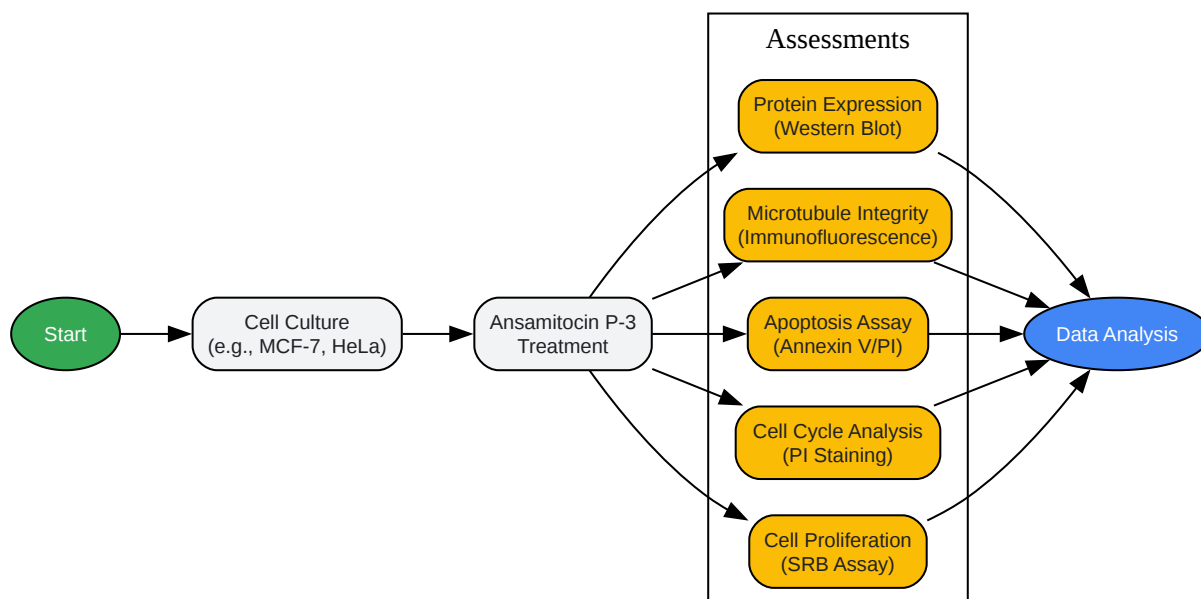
Start

Cell Culture
(e.g., MCF-7, HeLa)

Ansamitocin P-3
Treatment

Assessments

Protein Expression
(Western Blot)

Microtubule Integrity
(Immunofluorescence)

Apoptosis Assay
(Annexin V/PI)

Cell Cycle Analysis
(PI Staining)

Cell Proliferation
(SRB Assay)

Data Analysis